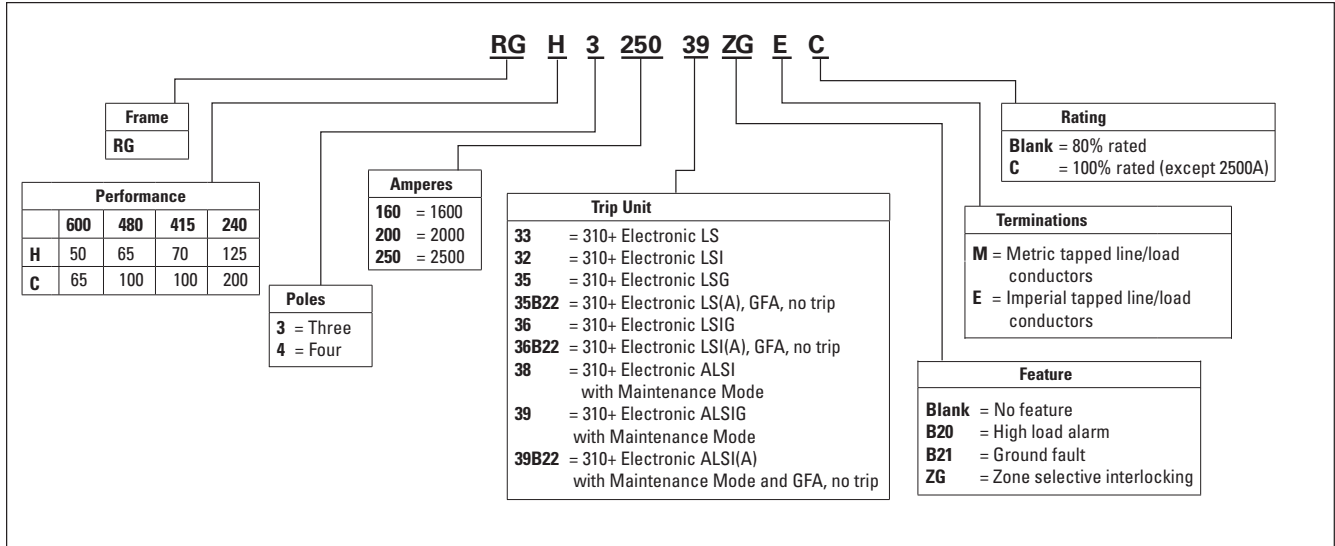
RG H 3 250 39 ZG E C

Frame
RG

Performance

| | 600 | 480 | 415 | 240 |
|---|---|---|---|---|
| H | 50 | 65 | 70 | 125 |
| C | 65 | 100 | 100 | 200 |

Poles
3 = Three
4 = Four

Amperes
160 = 1600
200 = 2000
250 = 2500

Trip Unit
33 = 310+ Electronic LS
32 = 310+ Electronic LSI
35 = 310+ Electronic LSG
35B22 = 310+ Electronic LS(A), GFA, no trip
36 = 310+ Electronic LSIG
36B22 = 310+ Electronic LSI(A), GFA, no trip
38 = 310+ Electronic ALSI with Maintenance Mode
39 = 310+ Electronic ALSIG with Maintenance Mode
39B22 = 310+ Electronic ALSI(A) with Maintenance Mode and GFA, no trip

Rating
Blank = 80% rated
C = 100% rated (except 2500A)

Terminations
M = Metric tapped line/load conductors
E = Imperial tapped line/load conductors

Feature
Blank = No feature
B20 = High load alarm
B21 = Ground fault
ZG = Zone selective interlocking